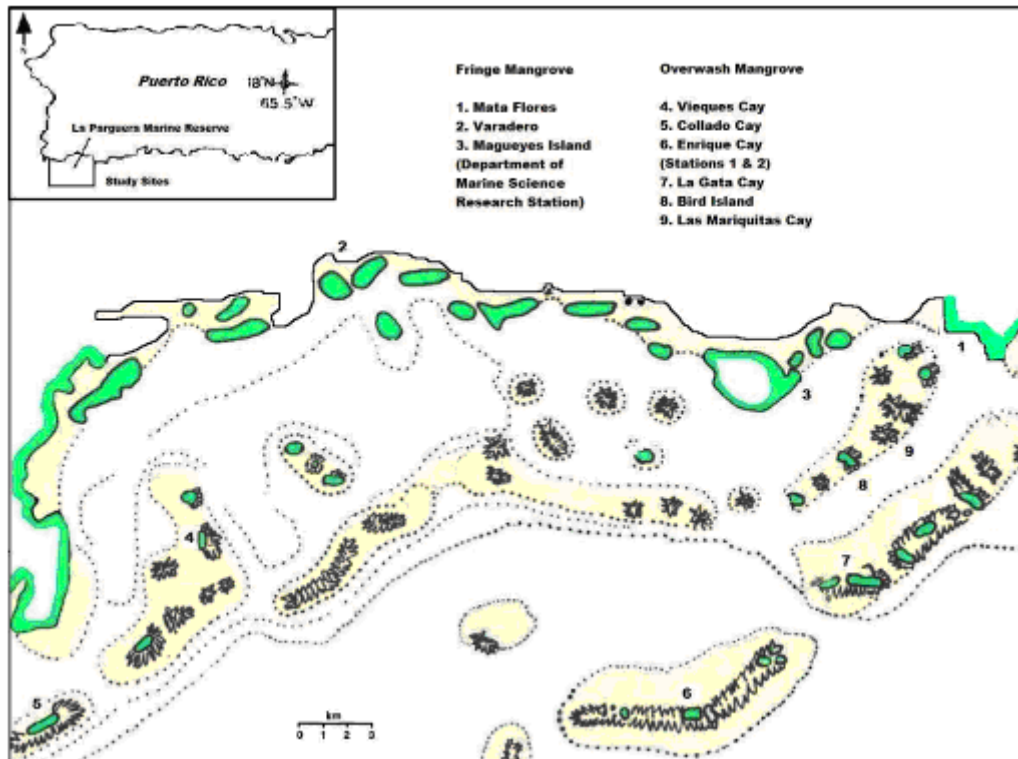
Puerto Rico
18°N
65.5°W
La Parguera Marine Reserve
Study Sites

Fringe Mangrove

1. Mata Flores
2. Varadero
3. Magueyes Island (Department of Marine Science Research Station)

Overwash Mangrove

4. Vieques Cay
5. Collado Cay
6. Enrique Cay (Stations 1 & 2)
7. La Gata Cay
8. Bird Island
9. Las Mariquitas Cay

2
1
3
9
8
4
7
6
5

km
0 1 2 3